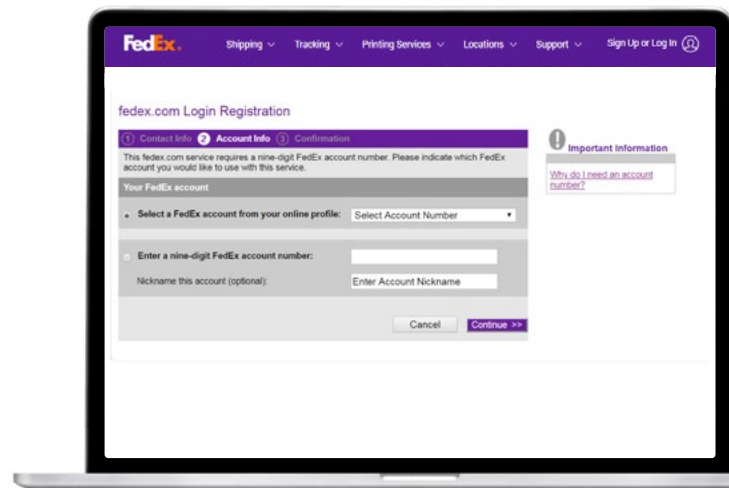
FedEx.

Shipping ∨ Tracking ∨ Printing Services ∨ Locations ∨ Support ∨ Sign Up or Log In

fedex.com Login Registration

1 Contact Info 2 Account Info 3 Confirmation

This fedex.com service requires a nine-digit FedEx account number. Please indicate which FedEx account you would like to use with this service.

Your FedEx account

Select a FedEx account from your online profile: Select Account Number

Enter a nine-digit FedEx account number:

Nickname this account (optional): Enter Account Nickname

Cancel Continue >>

Important Information

Why do I need an account number?